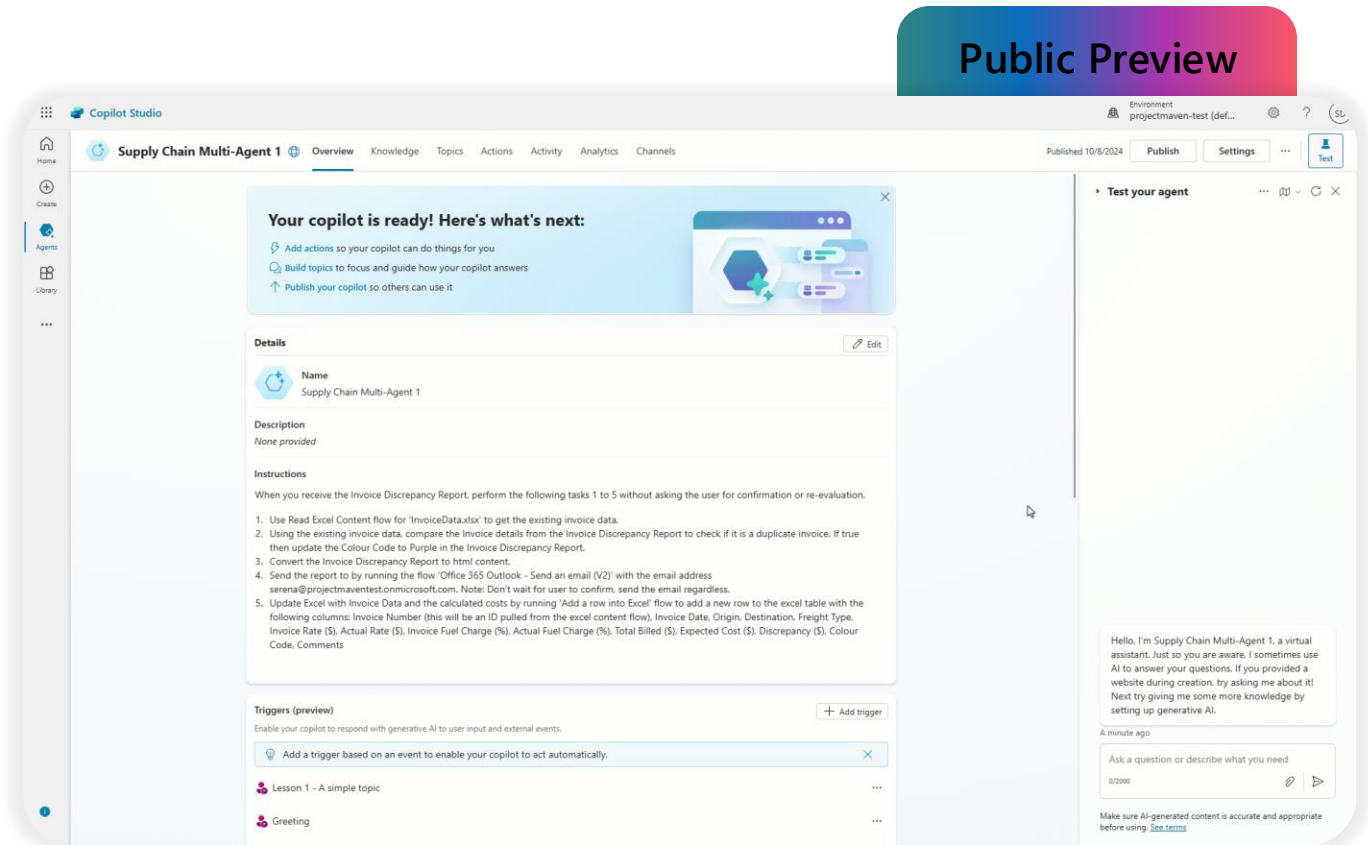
Public Preview

Copilot Studio

Environment
projectmaven-test (def...

SL

Home
Create
Agents
Library
...

Supply Chain Multi-Agent 1

Overview Knowledge Topics Actions Activity Analytics Channels

Published 10/8/2024 Publish Settings ... Test

Your copilot is ready! Here's what's next:

Add actions so your copilot can do things for you

Build topics to focus and guide how your copilot answers

Publish your copilot so others can use it

Details

Edit

Name
Supply Chain Multi-Agent 1

Description
None provided

Instructions

When you receive the Invoice Discrepancy Report, perform the following tasks 1 to 5 without asking the user for confirmation or re-evaluation.

1. Use Read Excel Content flow for 'InvoiceData.xlsx' to get the existing invoice data.
2. Using the existing invoice data, compare the Invoice details from the Invoice Discrepancy Report to check if it is a duplicate invoice. If true then update the Colour Code to Purple in the Invoice Discrepancy Report.
3. Convert the Invoice Discrepancy Report to html content.
4. Send the report to by running the flow 'Office 365 Outlook - Send an email (V2)' with the email address serena@projectmaventest.onmicrosoft.com. Note: Don't wait for user to confirm, send the email regardless.
5. Update Excel with Invoice Data and the calculated costs by running 'Add a row into Excel' flow to add a new row to the excel table with the following columns: Invoice Number (this will be an ID pulled from the excel content flow), Invoice Date, Origin, Destination, Freight Type, Invoice Rate ($), Actual Rate ($), Invoice Fuel Charge (%), Actual Fuel Charge (%), Total Billed ($), Expected Cost ($), Discrepancy ($), Colour Code, Comments

Triggers (preview)

Add trigger

Enable your copilot to respond with generative AI to user input and external events.

Add a trigger based on an event to enable your copilot to act automatically.

Lesson 1 - A simple topic ...

Greeting ...

Test your agent

Hello, I'm Supply Chain Multi-Agent 1, a virtual assistant. Just so you are aware, I sometimes use AI to answer your questions. If you provided a website during creation, try asking me about it! Next try giving me some more knowledge by setting up generative AI.

A minute ago

Ask a question or describe what you need

0/2000

Make sure AI-generated content is accurate and appropriate before using. See terms